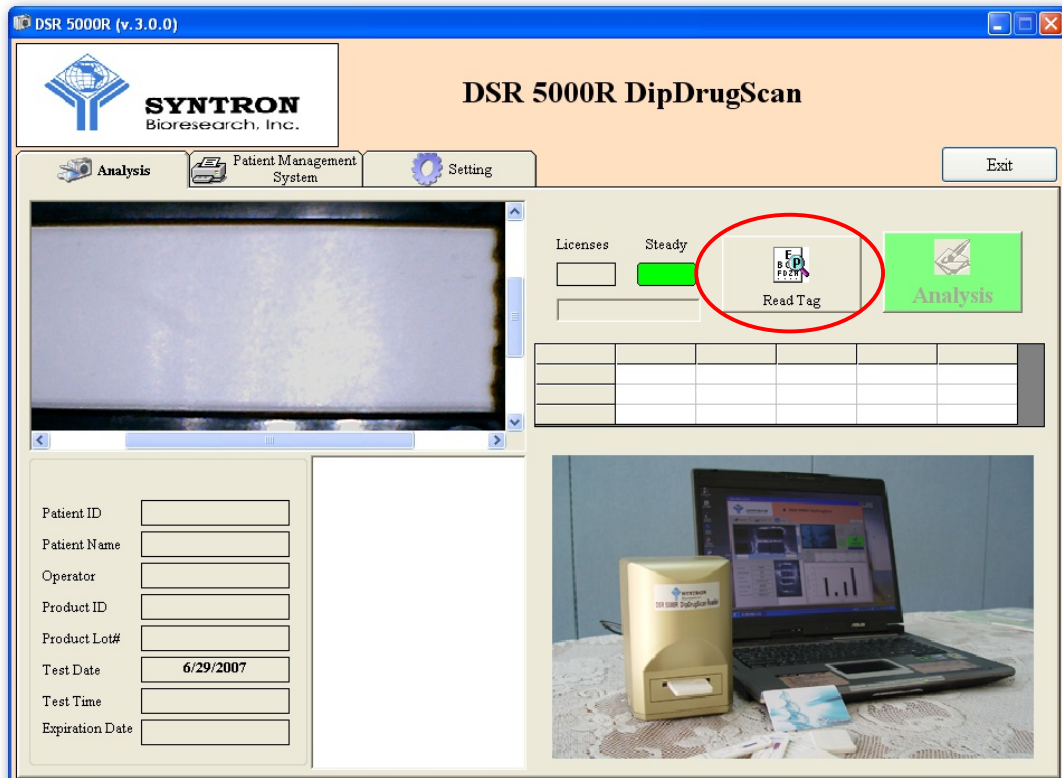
DSR 5000R (v.3.0.0)

SYNTRON Bioresearch, Inc.

DSR 5000R DipDrugScan

Analysis

Patient Management System

Setting

Exit

Licenses

Steady

Read Tag

Analysis

Patient ID

Patient Name

Operator

Product ID

Product Lot#

Test Date 6/29/2007

Test Time

Expiration Date